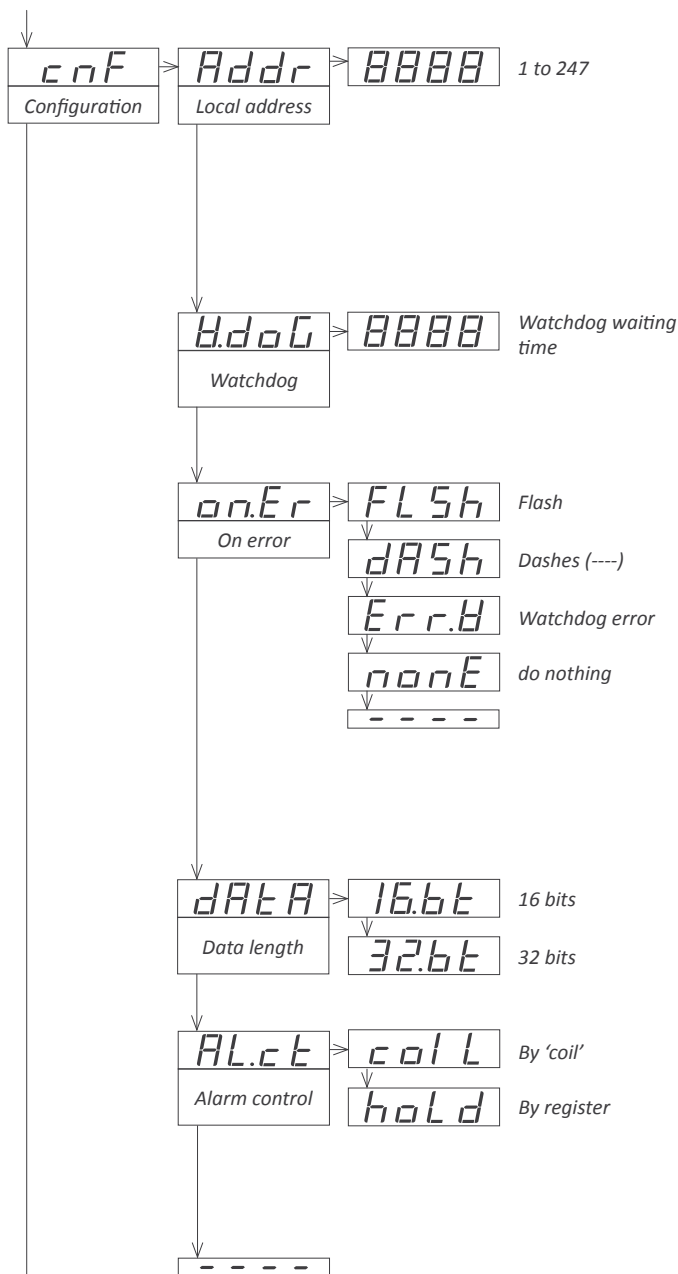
cnF
Configuration

Addr
Local address

8888
1 to 247

W.doG
Watchdog

8888
Watchdog waiting time

on.Er
On error

FLSh
Flash

dASh
Dashes (----)

Err.W
Watchdog error

nonE
do nothing

----

dAtA
Data length

16.bt
16 bits

32.bt
32 bits

AL.ct
Alarm control

coil
By 'coil'

hold
By register

----